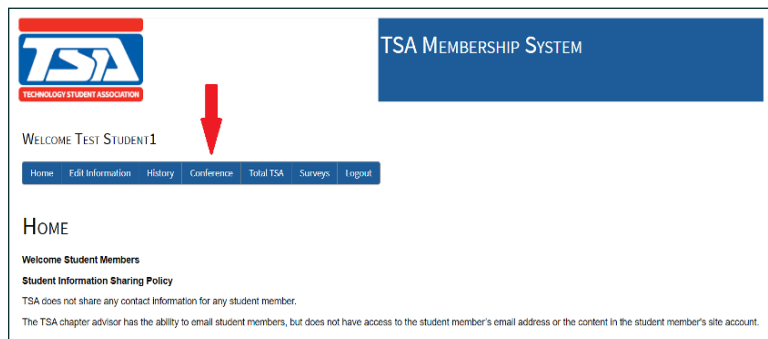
TSA
TECHNOLOGY STUDENT ASSOCIATION

TSA Membership System

Welcome Test Student1

Home | Edit Information | History | Conference | Total TSA | Surveys | Logout

Home

Welcome Student Members

Student Information Sharing Policy

TSA does not share any contact information for any student member.

The TSA chapter advisor has the ability to email student members, but does not have access to the student member's email address or the content in the student member's site account.